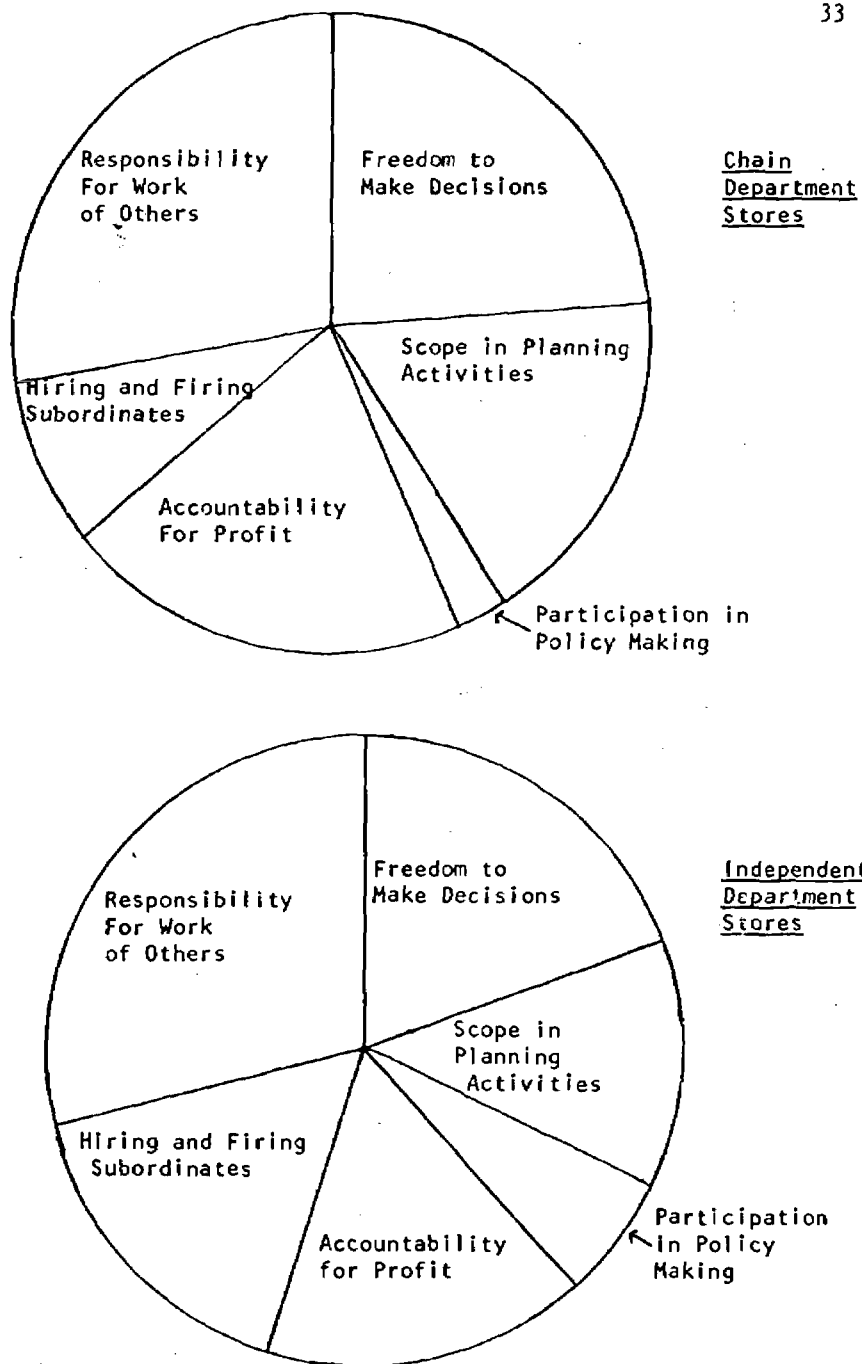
33

Responsibility For Work of Others

Freedom to Make Decisions

Chain Department Stores

Scope in Planning Activities

Hiring and Firing Subordinates

Accountability For Profit

Participation in Policy Making

Responsibility For Work of Others

Freedom to Make Decisions

Independent Department Stores

Scope in Planning Activities

Hiring and Firing Subordinates

Accountability for Profit

Participation in Policy Making